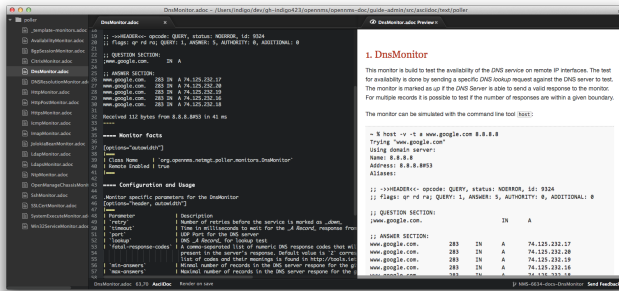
DnsMonitor.adoc — /Users/indigo/dev/gh-indigo423/opennms/opennms-doc/guide-admin/src/asciidoc/text/poller

poller
_template-monitors.adoc
AvailabilityMonitor.adoc
BgpSessionMonitor.adoc
CitrixMonitor.adoc
DnsMonitor.adoc
DNSResolutionMonitor.adoc
HttpMonitor.adoc
HttpPostMonitor.adoc
HttpsMonitor.adoc
IcmpMonitor.adoc
ImapMonitor.adoc
JolokiaBeanMonitor.adoc
LdapMonitor.adoc
LdapsMonitor.adoc
NtpMonitor.adoc
OpenManageChassisMonit
SshMonitor.adoc
SSLCertMonitor.adoc
SystemExecuteMonitor.ad
Win32ServiceMonitor.adoc

DnsMonitor.adoc

;; ->>HEADER<<- opcode: QUERY, status: NOERROR, id: 9324
;; flags: qr rd ra; QUERY: 1, ANSWER: 5, AUTHORITY: 0, ADDITIONAL: 0

;; QUESTION SECTION:
;www.google.com.        IN    A

;; ANSWER SECTION:
www.google.com.    283  IN  A  74.125.232.17
www.google.com.    283  IN  A  74.125.232.20
www.google.com.    283  IN  A  74.125.232.19
www.google.com.    283  IN  A  74.125.232.16
www.google.com.    283  IN  A  74.125.232.18

Received 112 bytes from 8.8.8.8#53 in 41 ms
----

==== Monitor facts

[options="autowidth"]
|===
| Class Name     | `org.opennms.netmgt.poller.monitors.DnsMonitor`
| Remote Enabled | true
|===

==== Configuration and Usage

.Monitor specific parameters for the DnsMonitor
[options="header, autowidth"]
|===
| Parameter              | Description
| `retry`                | Number of retries before the service is marked as _down_.
| `timeout`              | Time in milliseconds to wait for the _A Record_ response fro
| `port`                 | UDP Port for the DNS server
| `lookup`               | DNS _A Record_ for lookup test
| `fatal-response-codes` | A comma-separated list of numeric DNS response codes that wil
                           present in the server's response. Default value is `2` corres
                           list of codes and their meanings is found in http://tools.ie
| `min-answers`          | Minimal number of records in the DNS server respone for the g
| `max-answers`          | Maximal number of records in the DNS server respone for the g

DnsMonitor.adoc  63,70  AsciiDoc  Render on save

DnsMonitor.adoc Preview

1. DnsMonitor

This monitor is build to test the availability of the DNS service on remote IP interfaces. The test for availability is done by sending a specific DNS lookup request against the DNS server to test. The monitor is marked as up if the DNS Server is able to send a valid response to the monitor. For multiple records it is possible to test if the number of responses are within a given boundary.

The monitor can be simulated with the command line tool host:

~ % host -v -t a www.google.com 8.8.8.8
Trying "www.google.com"
Using domain server:
Name: 8.8.8.8
Address: 8.8.8.8#53
Aliases:

;; ->>HEADER<<- opcode: QUERY, status: NOERROR, id: 9324
;; flags: qr rd ra; QUERY: 1, ANSWER: 5, AUTHORITY: 0, ADDITIONAL: 0

;; QUESTION SECTION:
;www.google.com.        IN    A

;; ANSWER SECTION:
www.google.com.    283  IN  A  74.125.232.17
www.google.com.    283  IN  A  74.125.232.20
www.google.com.    283  IN  A  74.125.232.19
www.google.com.    283  IN  A  74.125.232.16
www.google.com.    283  IN  A  74.125.232.18

NMS-6834-docs-DnsMonitor  Send Feedback